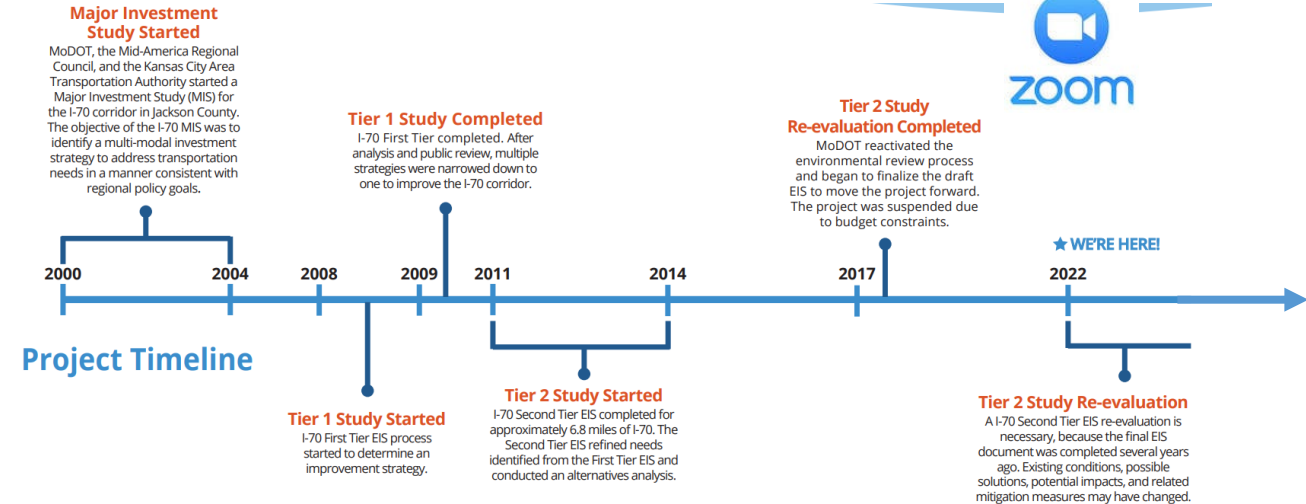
Major Investment Study Started
MoDOT, the Mid-America Regional Council, and the Kansas City Area Transportation Authority started a Major Investment Study (MIS) for the I-70 corridor in Jackson County. The objective of the I-70 MIS was to identify a multi-modal investment strategy to address transportation needs in a manner consistent with regional policy goals.

Tier 1 Study Completed
I-70 First Tier completed. After analysis and public review, multiple strategies were narrowed down to one to improve the I-70 corridor.

Tier 2 Study Re-evaluation Completed
MoDOT reactivated the environmental review process and began to finalize the draft EIS to move the project forward. The project was suspended due to budget constraints.

zoom

★ WE'RE HERE!

2000
2004
2008
2009
2011
2014
2017
2022

Project Timeline

Tier 1 Study Started
I-70 First Tier EIS process started to determine an improvement strategy.

Tier 2 Study Started
I-70 Second Tier EIS completed for approximately 6.8 miles of I-70. The Second Tier EIS refined needs identified from the First Tier EIS and conducted an alternatives analysis.

Tier 2 Study Re-evaluation
A I-70 Second Tier EIS re-evaluation is necessary, because the final EIS document was completed several years ago. Existing conditions, possible solutions, potential impacts, and related mitigation measures may have changed.